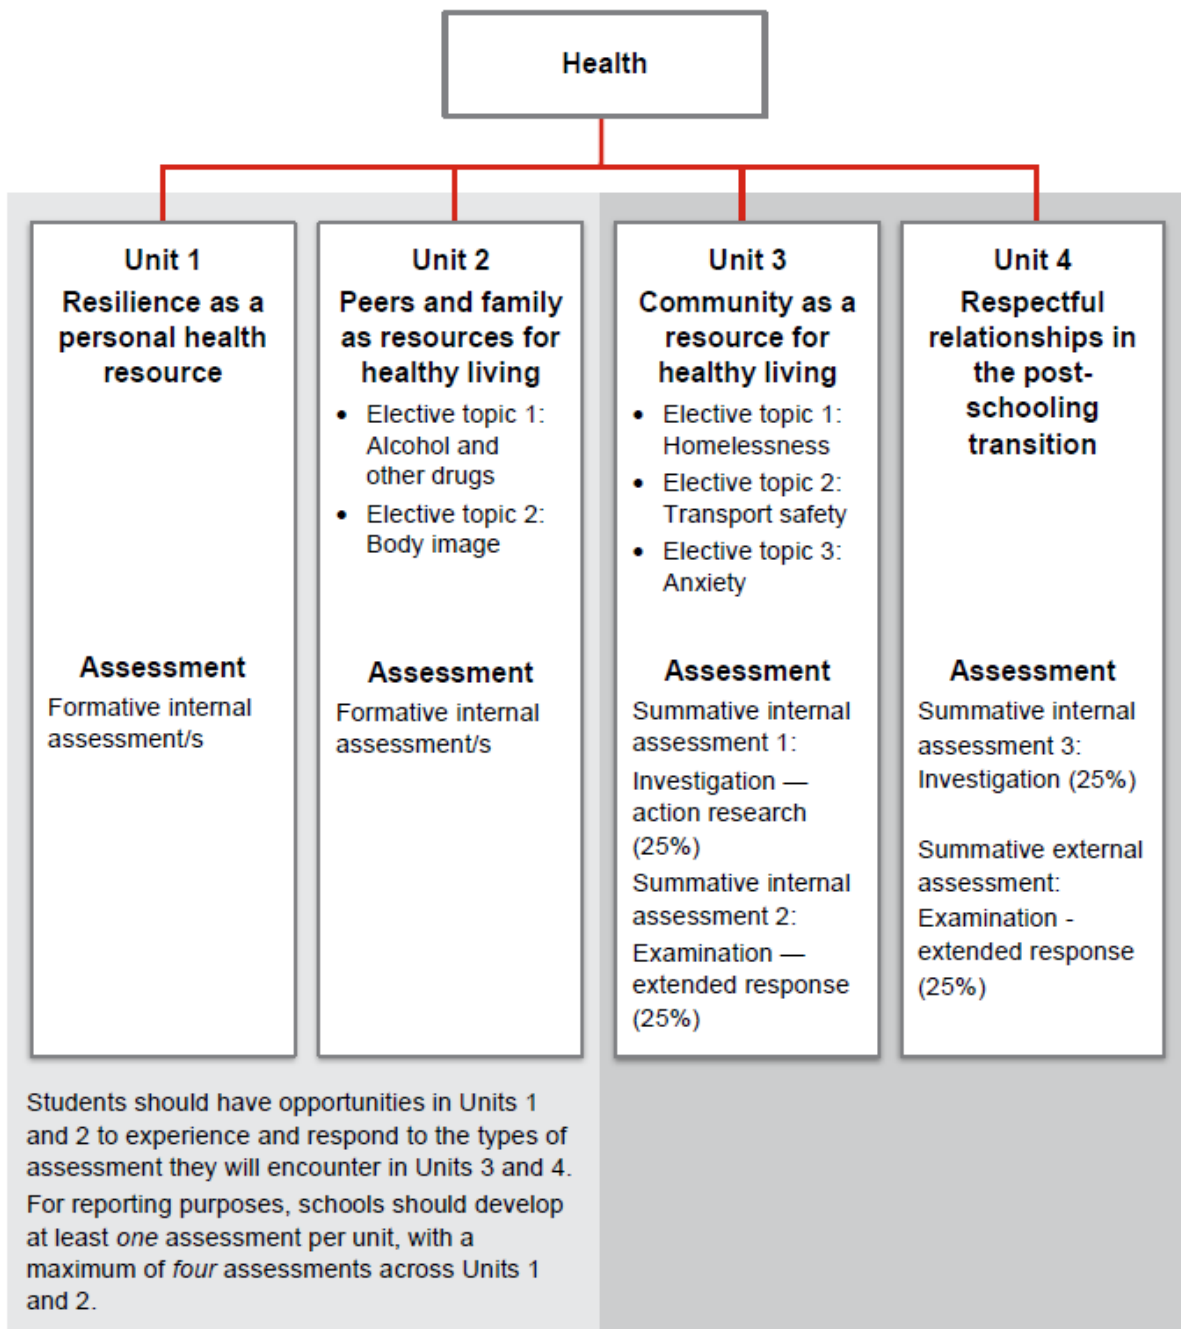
Health

Unit 1
Resilience as a personal health resource

Assessment
Formative internal assessment/s

Unit 2
Peers and family as resources for healthy living

- Elective topic 1: Alcohol and other drugs
- Elective topic 2: Body image

Assessment
Formative internal assessment/s

Unit 3
Community as a resource for healthy living

- Elective topic 1: Homelessness
- Elective topic 2: Transport safety
- Elective topic 3: Anxiety

Assessment
Summative internal assessment 1:
Investigation — action research (25%)
Summative internal assessment 2:
Examination — extended response (25%)

Unit 4
Respectful relationships in the post-schooling transition

Assessment
Summative internal assessment 3:
Investigation (25%)

Summative external assessment:
Examination - extended response (25%)

Students should have opportunities in Units 1 and 2 to experience and respond to the types of assessment they will encounter in Units 3 and 4.
For reporting purposes, schools should develop at least *one* assessment per unit, with a maximum of *four* assessments across Units 1 and 2.